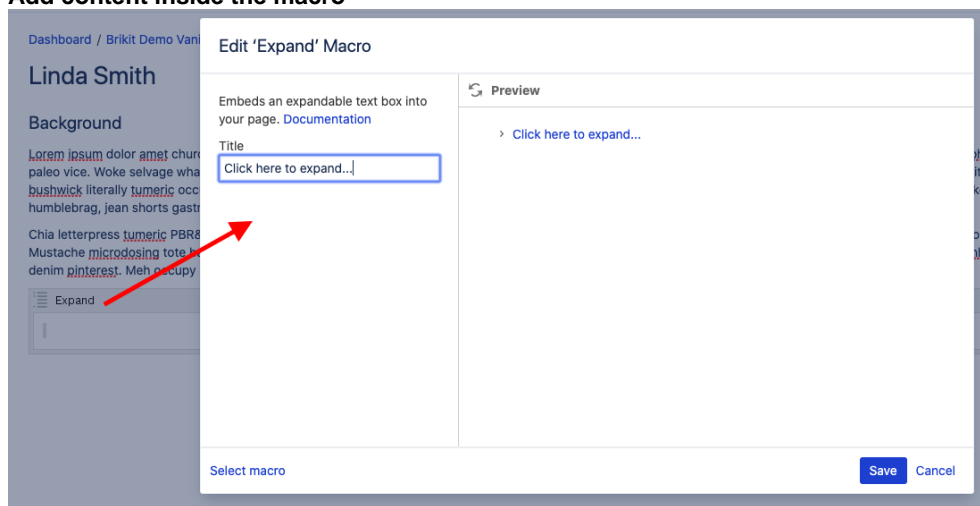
Add content inside the macro

Dashboard / Brikit Demo Vani

Linda Smith

Background

Lorem ipsum dolor amet churc paleo vice. Woke selvage wha bushwick literally tumeric occ humblebrag, jean shorts gastr

Chia letterpress tumeric PBR Mustache microdosing tote b denim pinterest. Meh occupy

Expand

Edit 'Expand' Macro

Embeds an expandable text box into your page. Documentation

Title

Click here to expand...

Preview

› Click here to expand...

Select macro

Save Cancel